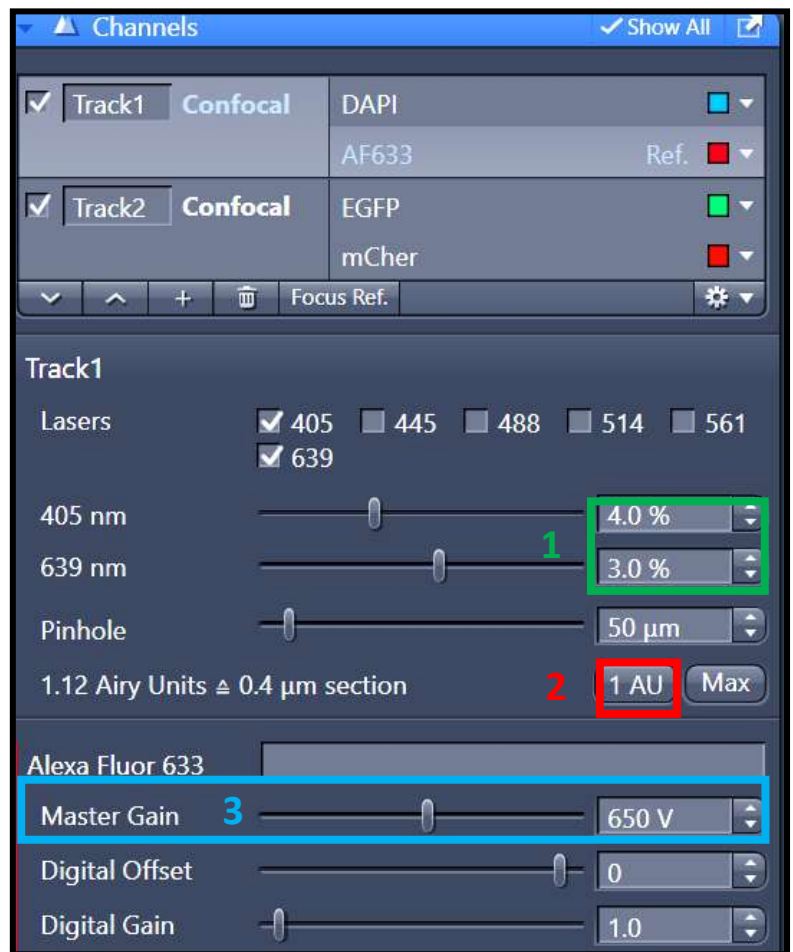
Channels
Show All

| | | | |
|---|---|---|---|
| Track1 | Confocal | DAPI | |
| | | AF633 | Ref. |
| Track2 | Confocal | EGFP | |
| | | mCher | |

+ Focus Ref.

Track1

Lasers 405 445 488 514 561 639

405 nm 4.0 %

639 nm 3.0 %

1

Pinhole 50 µm

1.12 Airy Units ≙ 0.4 µm section

2 1 AU Max

Alexa Fluor 633

Master Gain 3 650 V

Digital Offset 0

Digital Gain 1.0